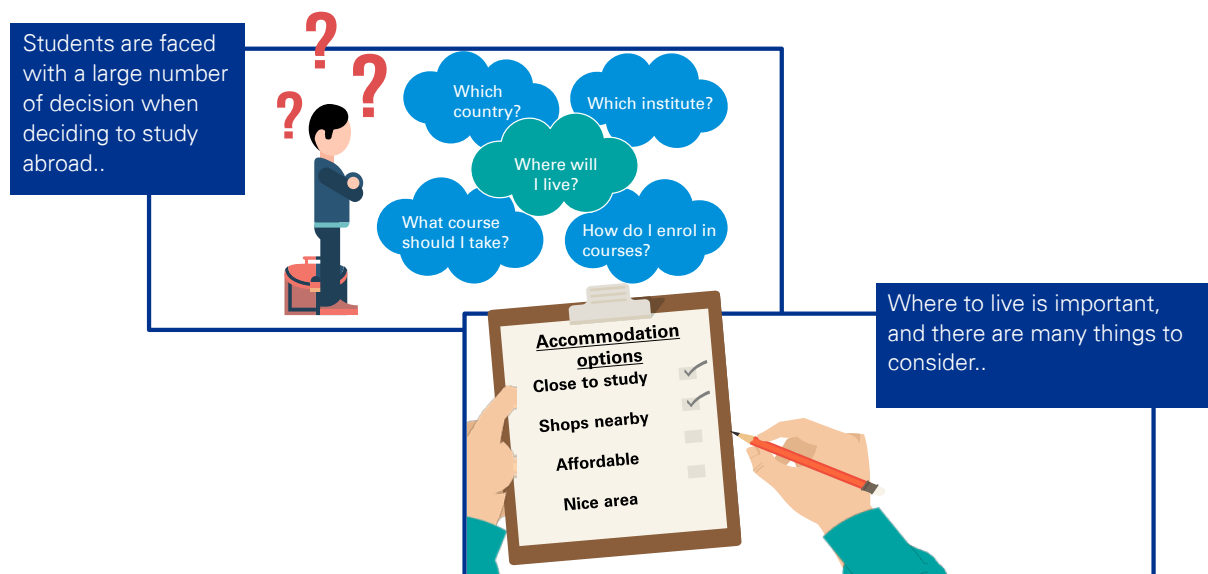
Students are faced with a large number of decision when deciding to study abroad..

Which country?

Which institute?

Where will I live?

What course should I take?

How do I enrol in courses?

Where to live is important, and there are many things to consider..

Accommodation options

Close to study

Shops nearby

Affordable

Nice area